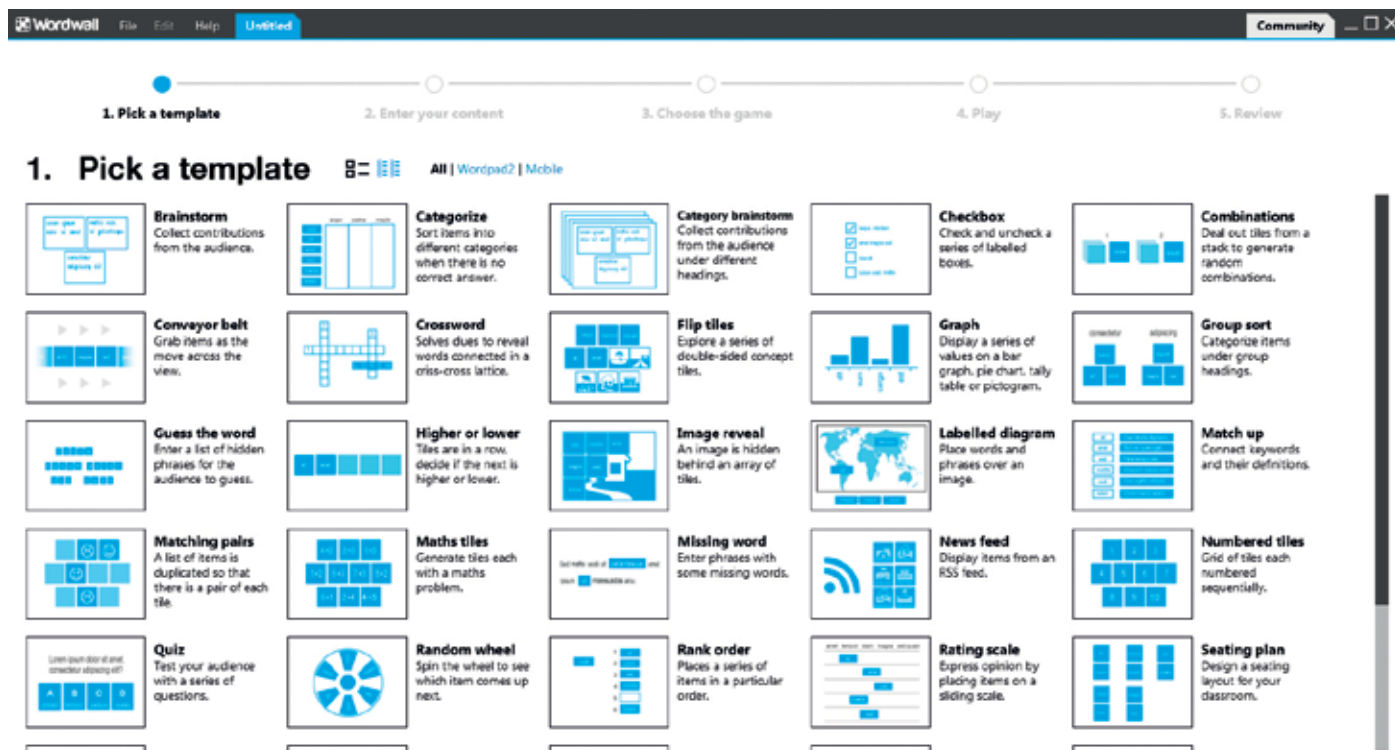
Wordwall File Edit Help Untitled

Community

1. Pick a template
2. Enter your content
3. Choose the game
4. Play
5. Review

1. Pick a template

All | Wordpad2 | Mobile

**Brainstorm**
Collect contributions from the audience.

**Categorize**
Sort items into different categories when there is no correct answer.

**Category brainstorm**
Collect contributions from the audience under different headings.

**Checkbox**
Check and uncheck a series of labelled boxes.

**Combinations**
Deal out tiles from a stack to generate random combinations.

**Conveyor belt**
Grab items as the move across the view.

**Crossword**
Solves clues to reveal words connected in a criss-cross lattice.

**Flip tiles**
Explore a series of double-sided concept tiles.

**Graph**
Display a series of values on a bar graph, pie chart, tally table or pictogram.

**Group sort**
Categorize items under group headings.

**Guess the word**
Enter a list of hidden phrases for the audience to guess.

**Higher or lower**
Tiles are in a row, decide if the next is higher or lower.

**Image reveal**
An image is hidden behind an array of tiles.

**Labelled diagram**
Place words and phrases over an image.

**Match up**
Connect keywords and their definitions.

**Matching pairs**
A list of items is duplicated so that there is a pair of each tile.

**Maths tiles**
Generate tiles each with a maths problem.

**Missing word**
Enter phrases with some missing words.

**News feed**
Display items from an RSS feed.

**Numbered tiles**
Grid of tiles each numbered sequentially.

**Quiz**
Test your audience with a series of questions.

**Random wheel**
Spin the wheel to see which item comes up next.

**Rank order**
Places a series of items in a particular order.

**Rating scale**
Express opinion by placing items on a sliding scale.

**Seating plan**
Design a seating layout for your classroom.